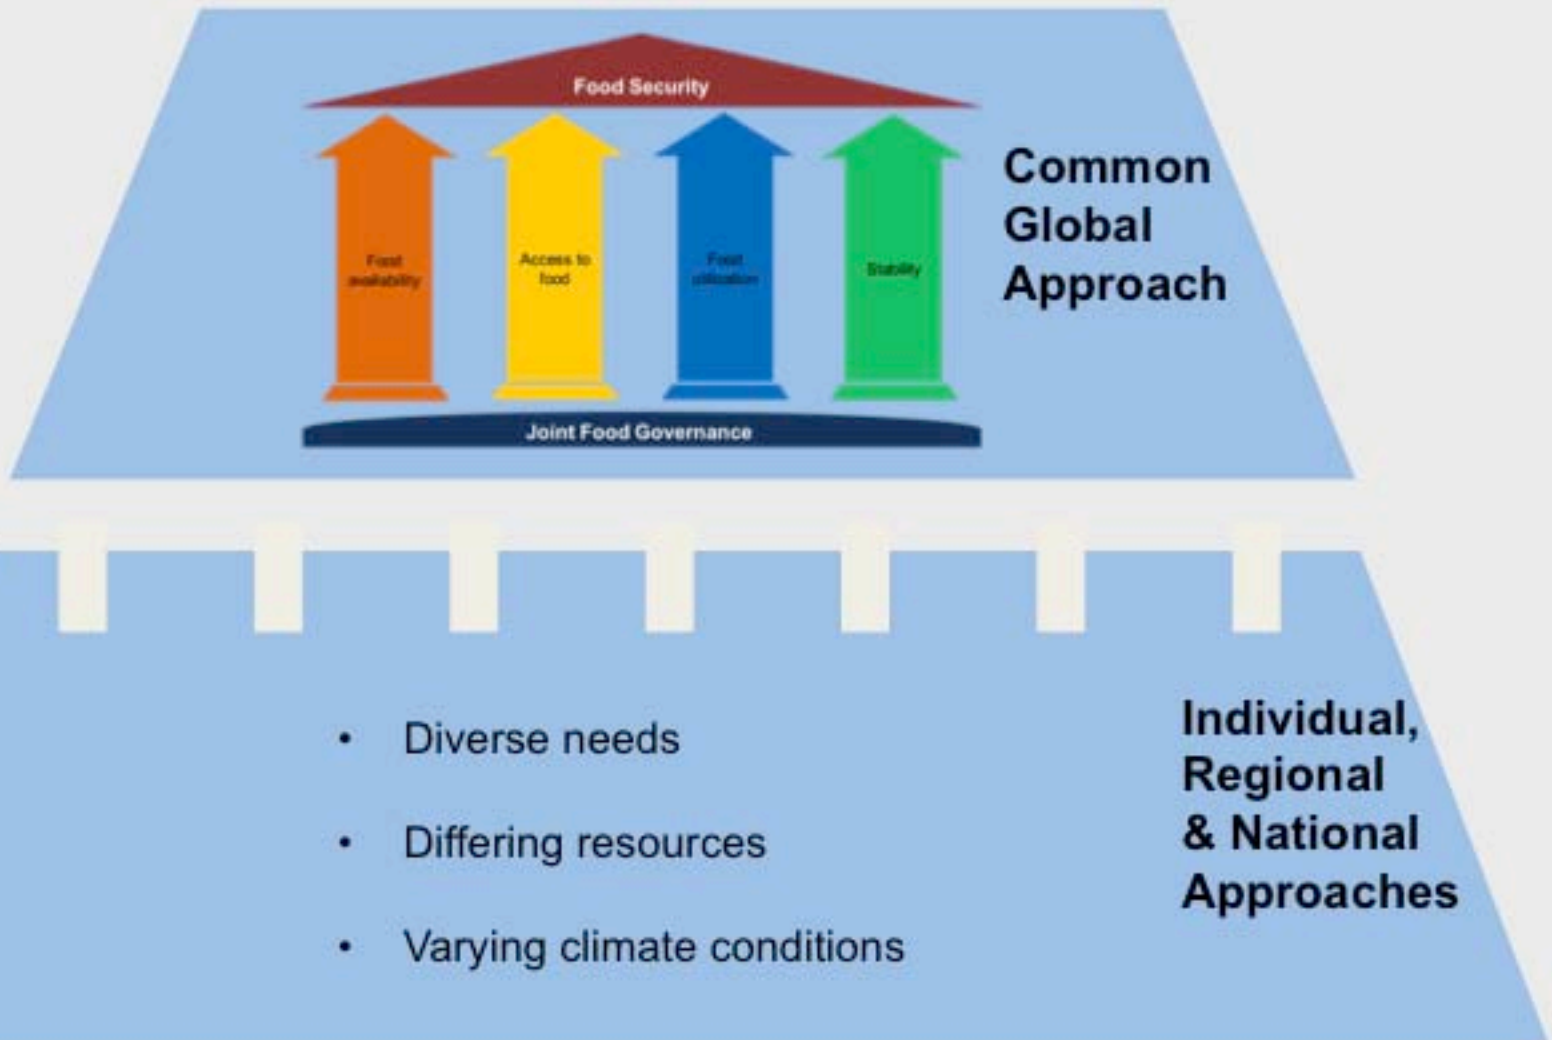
Food Security

Food availability

Access to food

Food utilization

Stability

Joint Food Governance

Common Global Approach

• Diverse needs

• Differing resources

• Varying climate conditions

Individual, Regional & National Approaches